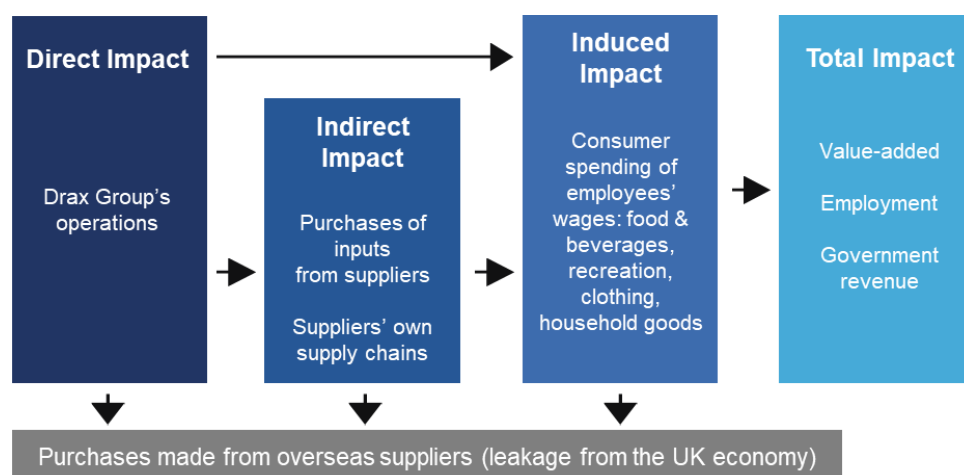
Direct Impact

Drax Group's operations

Indirect Impact

Purchases of inputs from suppliers

Suppliers' own supply chains

Induced Impact

Consumer spending of employees' wages: food & beverages, recreation, clothing, household goods

Total Impact

Value-added

Employment

Government revenue

Purchases made from overseas suppliers (leakage from the UK economy)